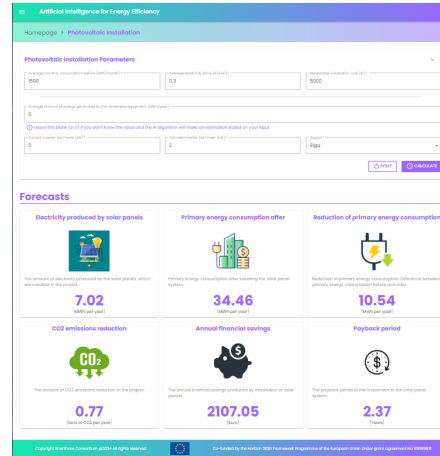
Artificial Intelligence for Energy Efficiency

Homepage > Photovoltaic Installation

Photovoltaic Installation Parameters

Average electricity consumption before (MWh/year)
1500

Average electricity price (EUR/kWh)
0.3

Renewable installation cost (€)
5000

Average amount of energy generated by the renewable equipment (MWh/year)
0

Leave this blank (or 0) if you don't know the value and the AI algorithm will make an estimation based on your input.

Current Inverter Set Power (kW)
0

The inverter Set Power (kW)
2

Region
Riga

RESET CALCULATE

Forecasts

Electricity produced by solar panels
The amount of electricity produced by the solar panels, which are installed in the project.
7.02
[MWh per year]

Primary energy consumption after
Primary energy consumption after installing the solar panel system.
34.46
[MWh per year]

Reduction of primary energy consumption
Reduction of primary energy consumption: Difference between primary energy consumption before and after.
10.54
[MWh per year]

CO2 emissions reduction
CO2
The amount of CO2 emissions reduction in the project.
0.77
[tons of CO2 per year]

Annual financial savings
The annual financial savings produced by installation of solar panels.
2107.05
[Euro]

Payback period
The payback period of the investment in the solar panel system.
2.37
[Years]

Copyright SmartAnalyse Consortium @2024 All rights reserved

Co-funded by the Horizon 2020 Framework Programme of the European Union under grant agreement No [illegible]